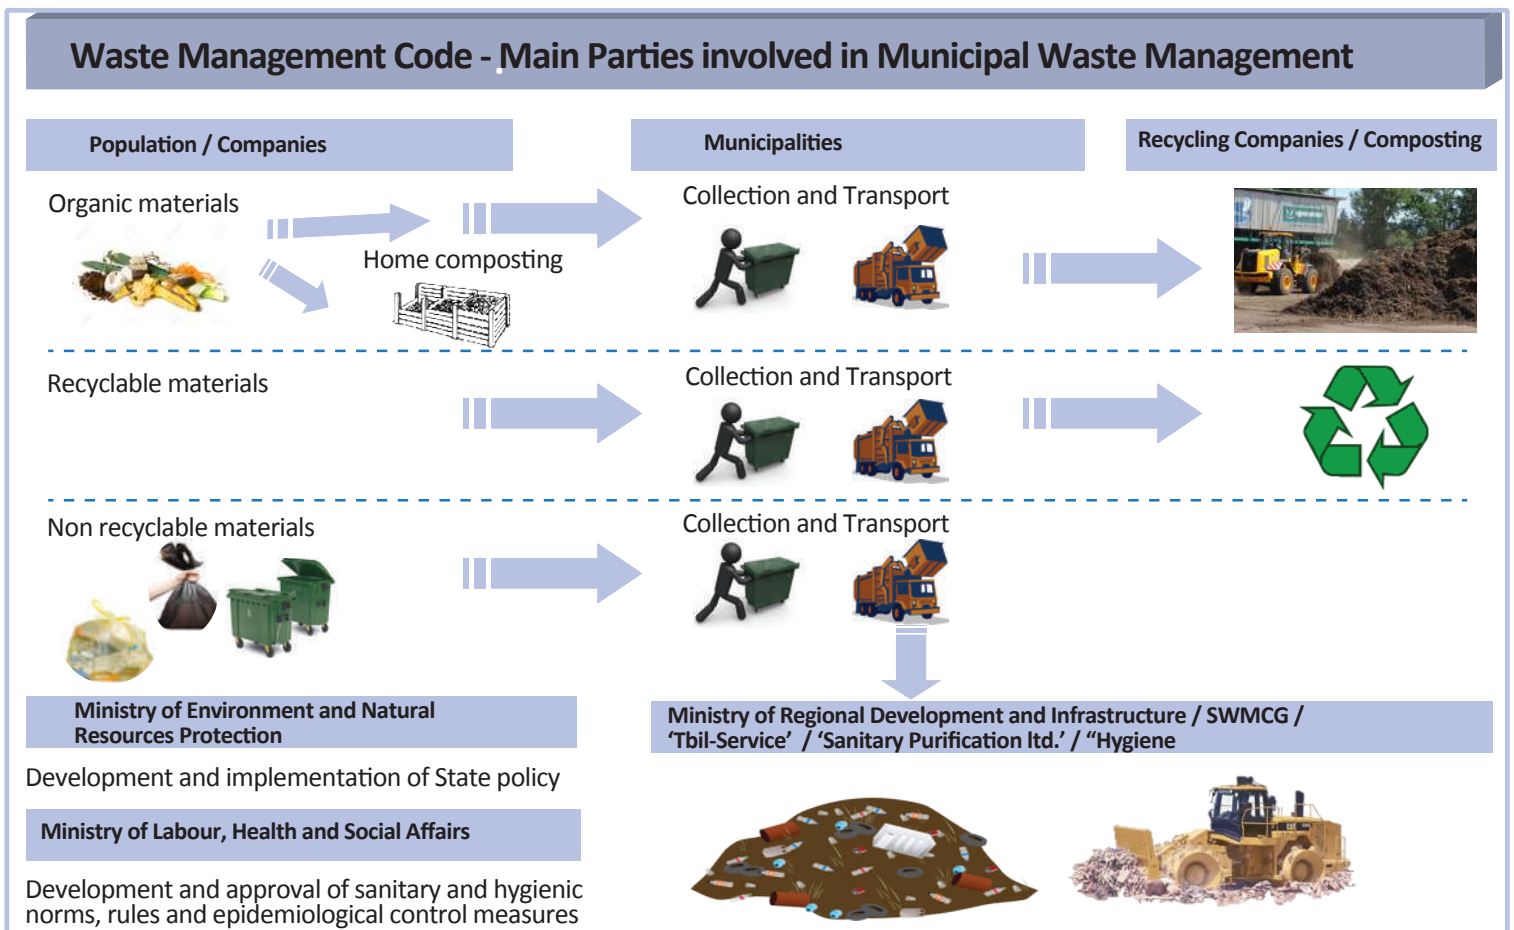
Waste Management Code - Main Parties involved in Municipal Waste Management

Population / Companies

Municipalities

Recycling Companies / Composting

Organic materials

Home composting

Collection and Transport

Recyclable materials

Collection and Transport

Non recyclable materials

Collection and Transport

Ministry of Environment and Natural Resources Protection

Development and implementation of State policy

Ministry of Labour, Health and Social Affairs

Development and approval of sanitary and hygienic norms, rules and epidemiological control measures

Ministry of Regional Development and Infrastructure / SWMCG / 'Tbil-Service' / 'Sanitary Purification ltd.' / "Hygiene